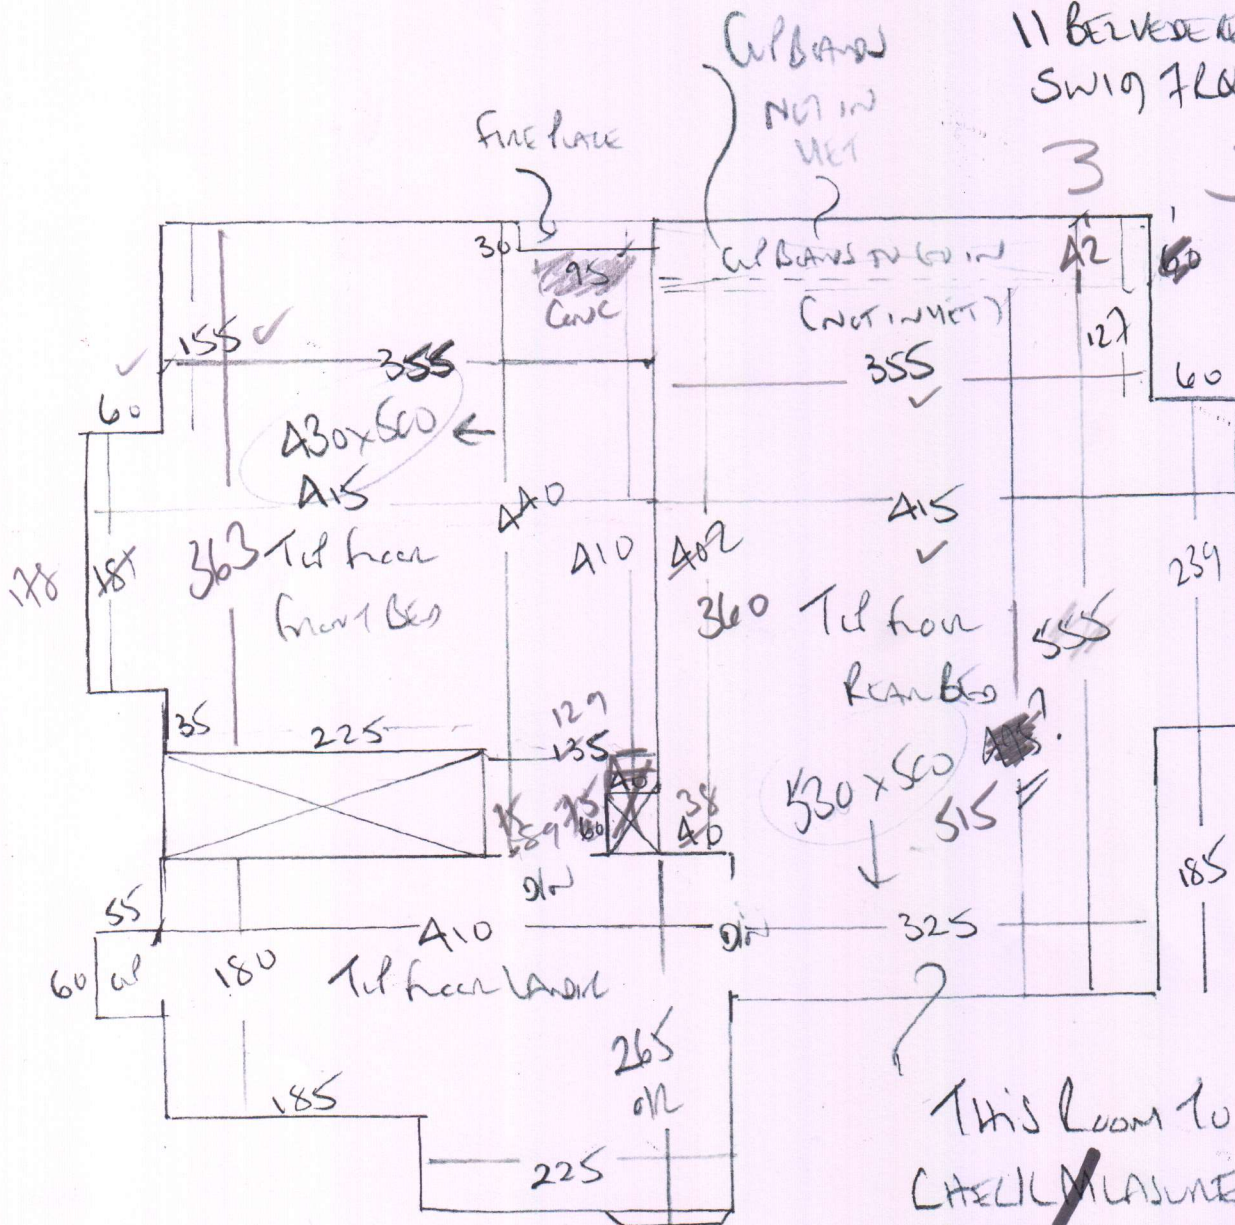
11 BELVEDERE
SWIG FRO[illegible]

3

CUPBOARD
NOT IN
MET

FIRE PLACE

30

95
CONC

CUPBOARD TO GO IN
(NOT IN MET)

412

60

127

60

155

355

355

430 x 560
415

60

440

410

402

415

178

181

363 TCL floor
Front Bed

360 TCL floor
Rear Bed

555

239

530 x 560

515

35

225

127
135

40

15
59

38
40

DW

55

410

DW

325

185

60

180

TCL floor Landing

265
DR

185

225

THIS ROOM TO
CHECK MEASURE